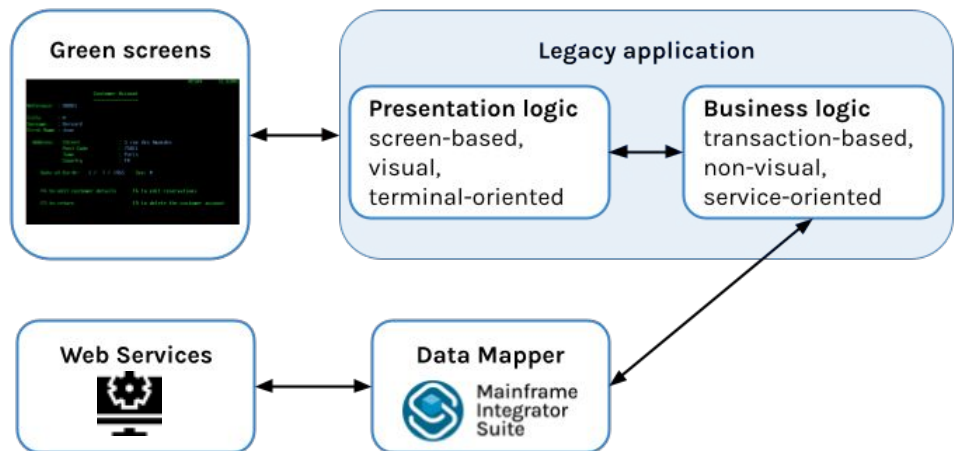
Green screens

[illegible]

Legacy application

Presentation logic
screen-based,
visual,
terminal-oriented

Business logic
transaction-based,
non-visual,
service-oriented

Web Services

Data Mapper

Mainframe Integrator Suite